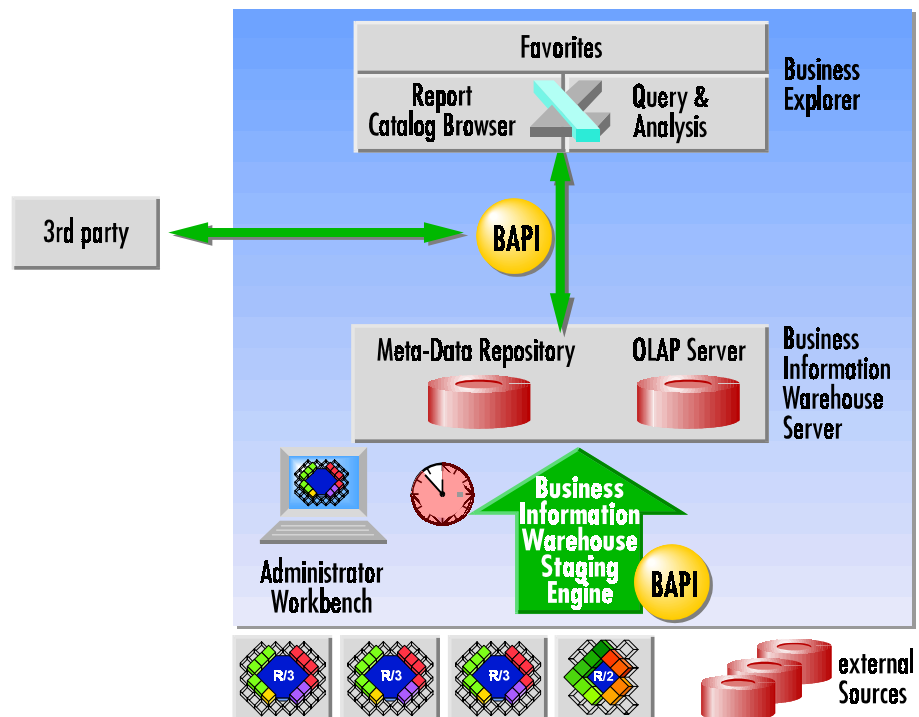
Favorites

Report Catalog Browser

Query & Analysis

Business Explorer

3rd party

BAPI

Meta-Data Repository

OLAP Server

Business Information Warehouse Server

Administrator Workbench

Business Information Warehouse Staging Engine

BAPI

R/3

R/3

R/3

R/2

external Sources